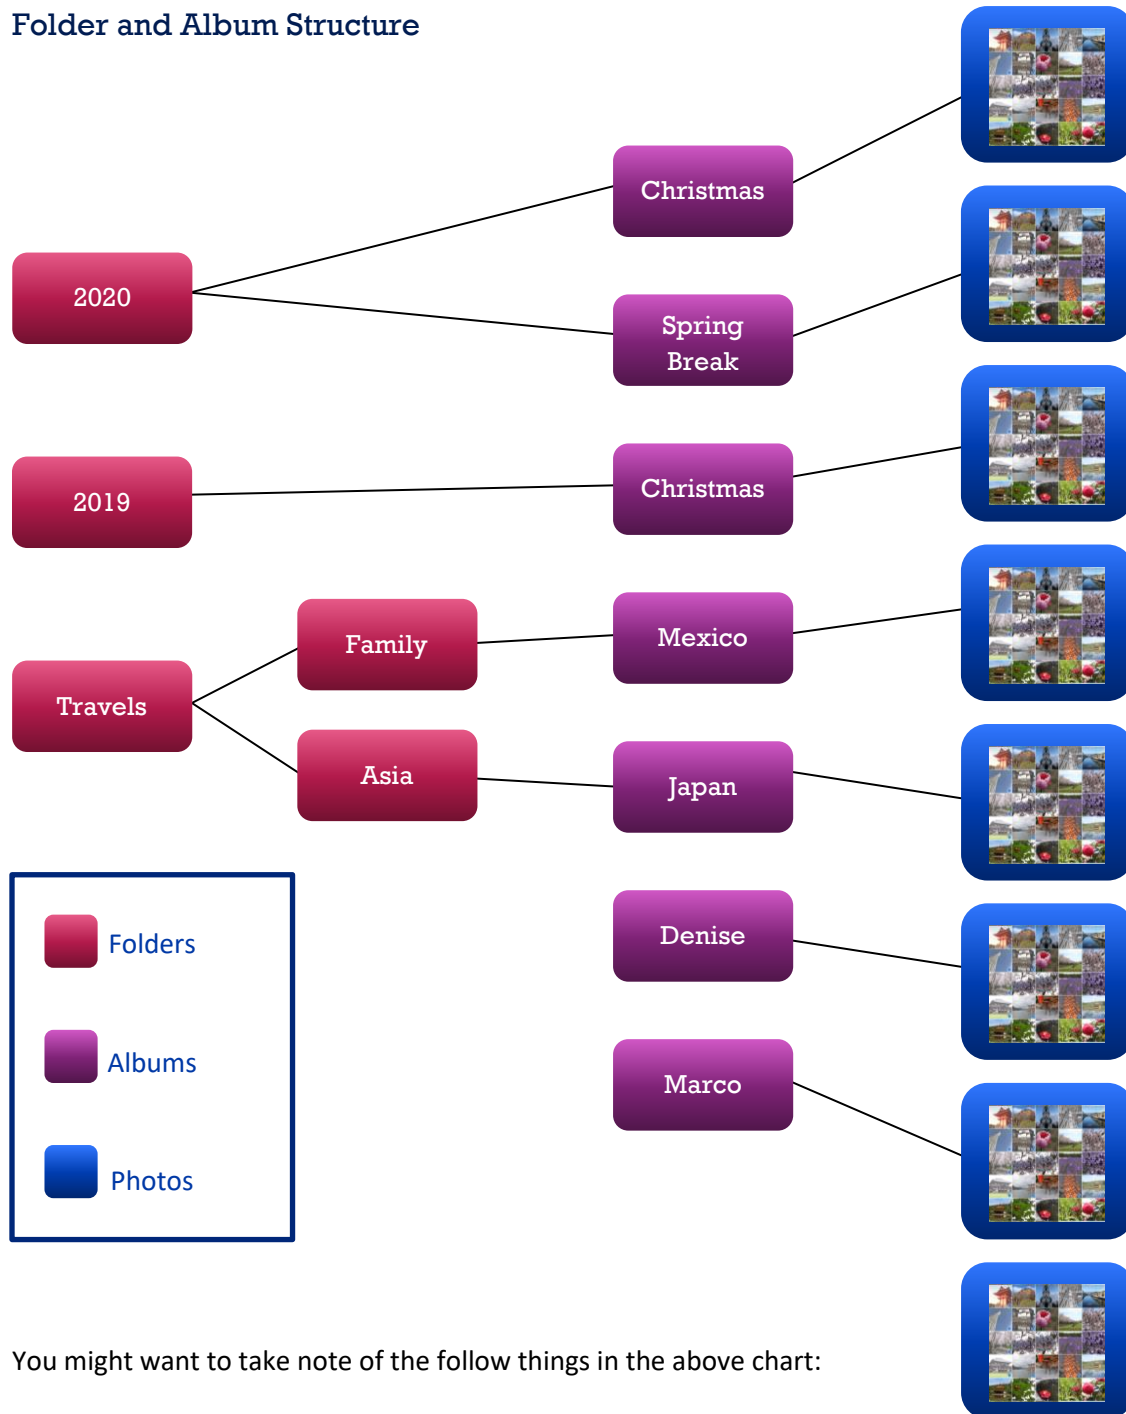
Folder and Album Structure

2020

Christmas

Spring Break

2019

Christmas

Travels

Family

Asia

Mexico

Japan

Denise

Marco

Folders

Albums

Photos

You might want to take note of the follow things in the above chart: